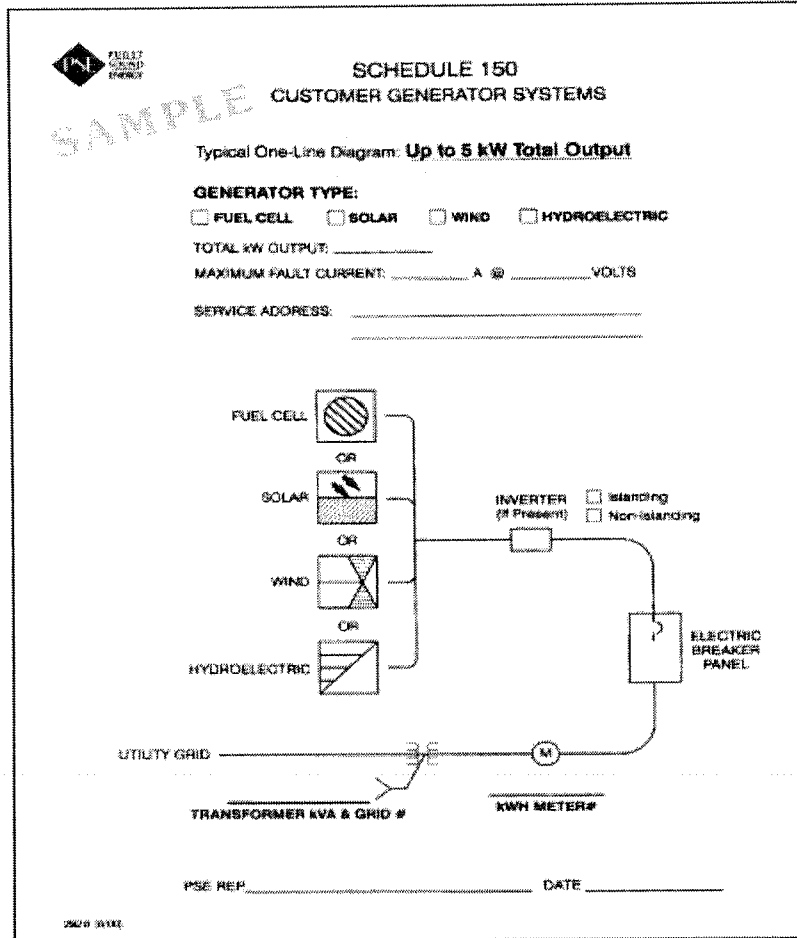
PSE PUGET SOUND ENERGY

SCHEDULE 150
CUSTOMER GENERATOR SYSTEMS

SAMPLE

Typical One-Line Diagram: Up to 5 kW Total Output

GENERATOR TYPE:
☐ FUEL CELL ☐ SOLAR ☐ WIND ☐ HYDROELECTRIC

TOTAL kW OUTPUT: ________
MAXIMUM FAULT CURRENT: ________ A @ ________ VOLTS

SERVICE ADDRESS: ________________

FUEL CELL
OR
SOLAR
OR
WIND
OR
HYDROELECTRIC

INVERTER (If Present) ☐ Islanding ☐ Non-islanding

ELECTRIC BREAKER PANEL

UTILITY GRID

M

TRANSFORMER kVA & GRID #

kWH METER#

PSE REP ________________ DATE ________

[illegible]